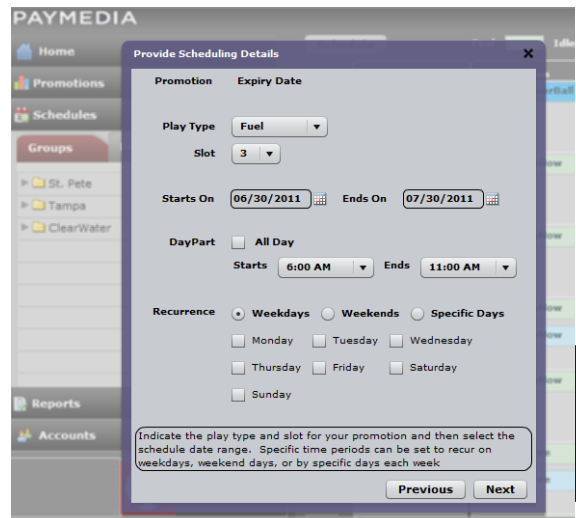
PAYMEDIA

Home

Promotions

Schedules

Groups

St. Pete

Tampa

ClearWater

Reports

Accounts

Idle

Provide Scheduling Details

Promotion Expiry Date

Play Type Fuel

Slot 3

Starts On 06/30/2011 Ends On 07/30/2011

DayPart All Day

Starts 6:00 AM Ends 11:00 AM

Recurrence Weekdays Weekends Specific Days

Monday Tuesday Wednesday

Thursday Friday Saturday

Sunday

Indicate the play type and slot for your promotion and then select the schedule date range. Specific time periods can be set to recur on weekdays, weekend days, or by specific days each week

Previous Next